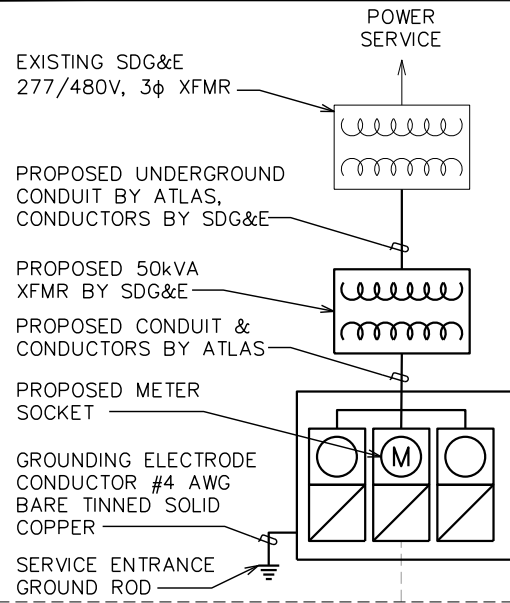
POWER SERVICE

EXISTING SDG&E 277/480V, 3ϕ XFMR

PROPOSED UNDERGROUND CONDUIT BY ATLAS, CONDUCTORS BY SDG&E

PROPOSED 50kVA XFMR BY SDG&E

PROPOSED CONDUIT & CONDUCTORS BY ATLAS

PROPOSED METER SOCKET

M

GROUNDING ELECTRODE CONDUCTOR #4 AWG BARE TINNED SOLID COPPER

SERVICE ENTRANCE GROUND ROD